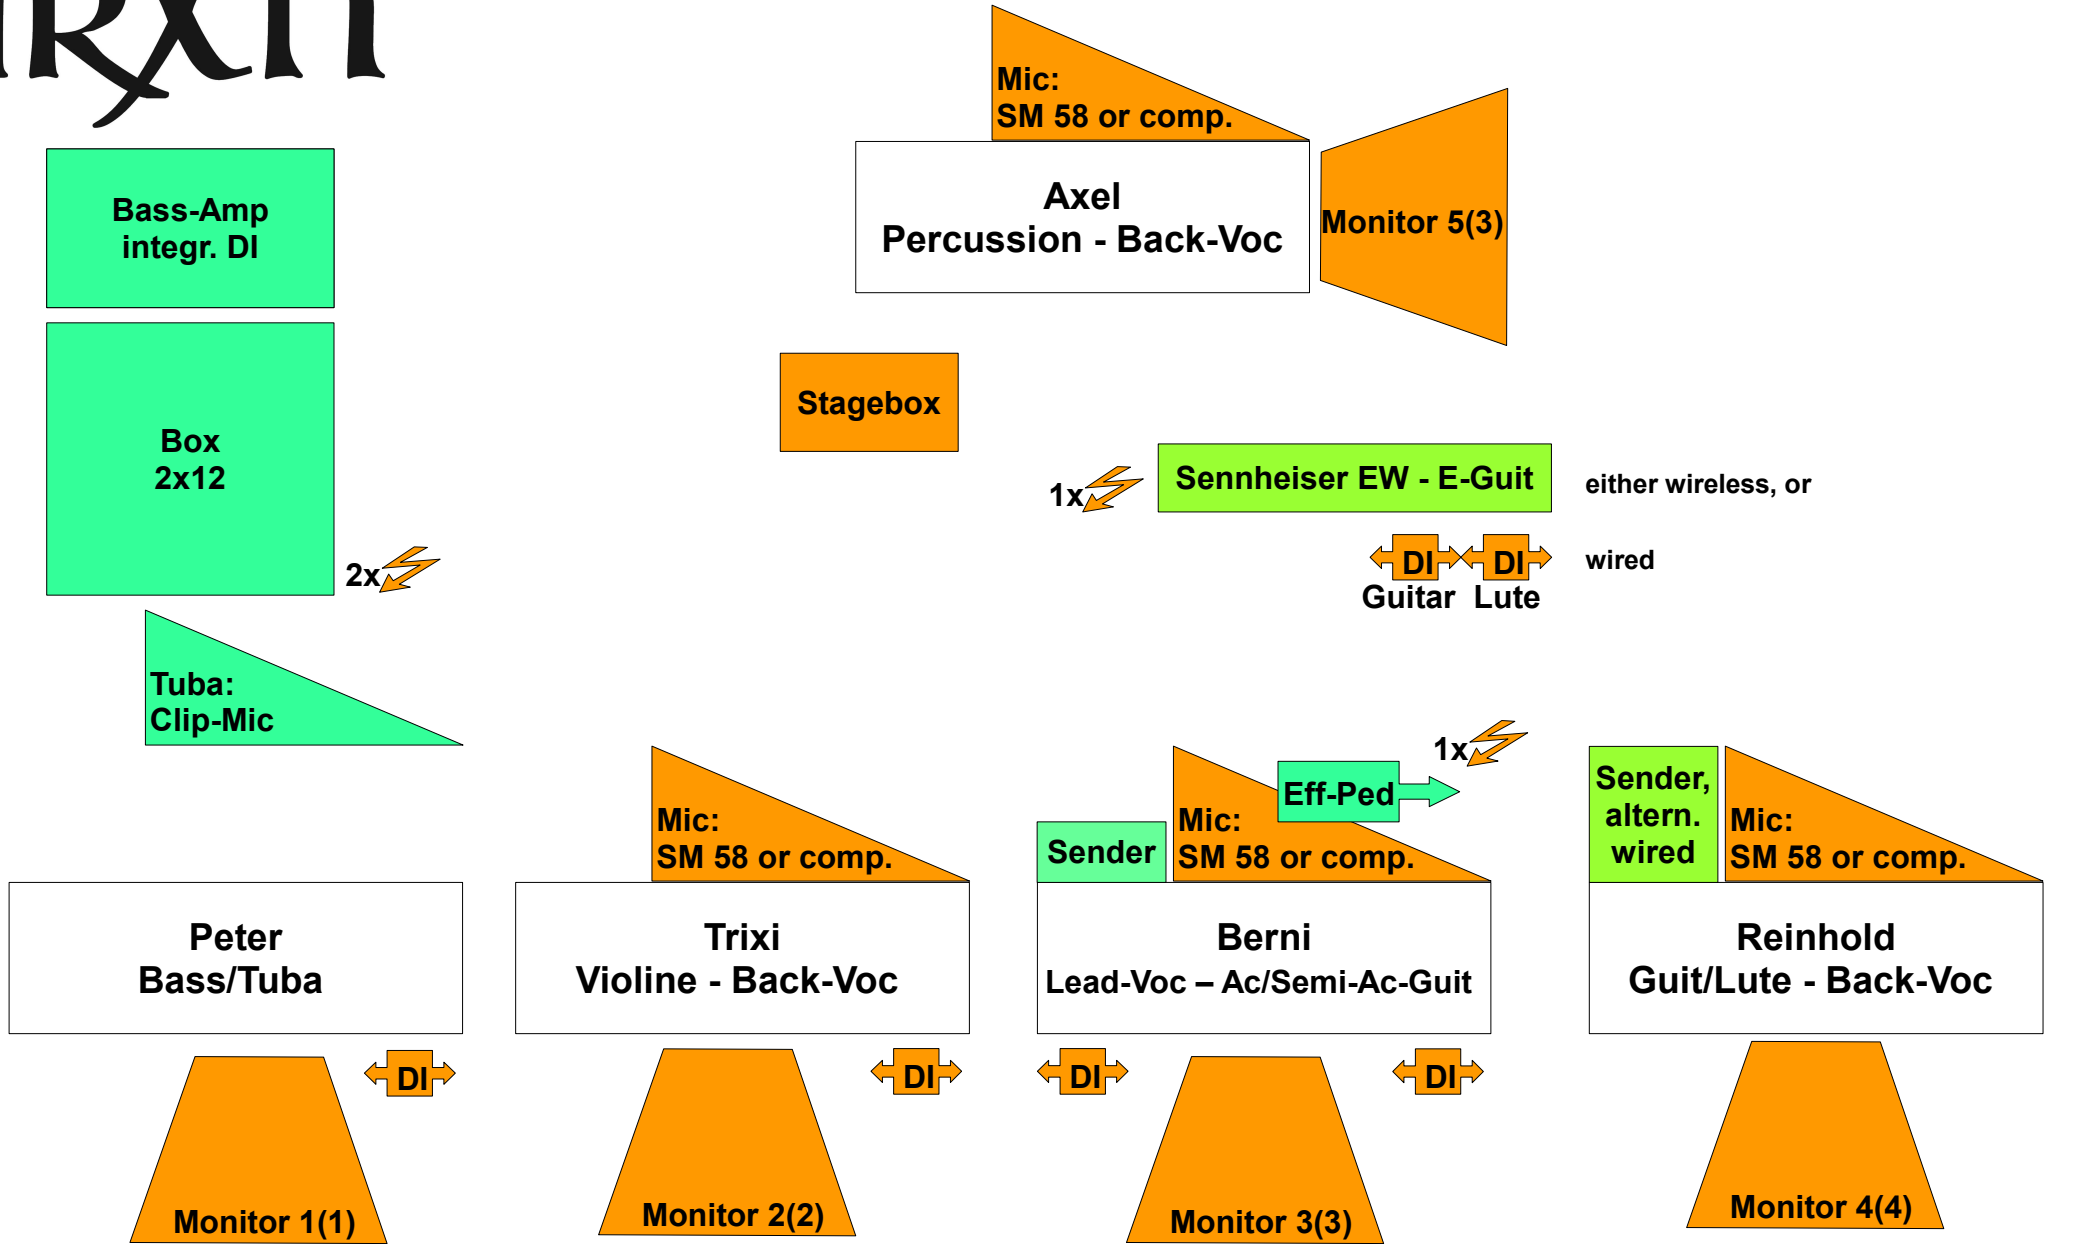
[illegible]

Mic:
SM 58 or comp.

Axel
Percussion - Back-Voc

Monitor 5(3)

Bass-Amp
integr. DI

Box
2x12

2x

Stagebox

1x

Sennheiser EW - E-Guit

either wireless, or

DI DI
Guitar Lute

wired

Tuba:
Clip-Mic

1x

Mic:
SM 58 or comp.

Eff-Ped

Sender

Mic:
SM 58 or comp.

Sender,
altern.
wired

Mic:
SM 58 or comp.

Peter
Bass/Tuba

Trixi
Violine - Back-Voc

Berni
Lead-Voc – Ac/Semi-Ac-Guit

Reinhold
Guit/Lute - Back-Voc

DI

DI

DI

DI

Monitor 1(1)

Monitor 2(2)

Monitor 3(3)

Monitor 4(4)